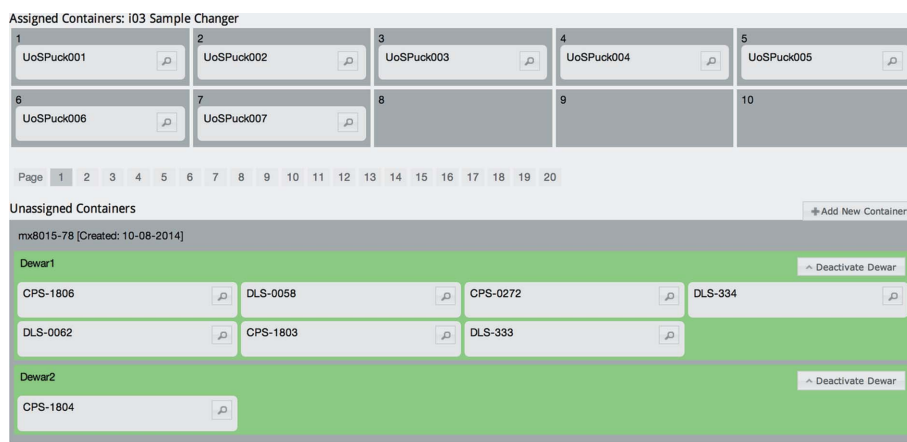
Assigned Containers: i03 Sample Changer

1
UoSPuck001

2
UoSPuck002

3
UoSPuck003

4
UoSPuck004

5
UoSPuck005

6
UoSPuck006

7
UoSPuck007

8

9

10

Page 1 2 3 4 5 6 7 8 9 10 11 12 13 14 15 16 17 18 19 20

Unassigned Containers

+ Add New Container

mx8015-78 [Created: 10-08-2014]

Dewar1

^ Deactivate Dewar

CPS-1806

DLS-0058

CPS-0272

DLS-334

DLS-0062

CPS-1803

DLS-333

Dewar2

^ Deactivate Dewar

CPS-1804